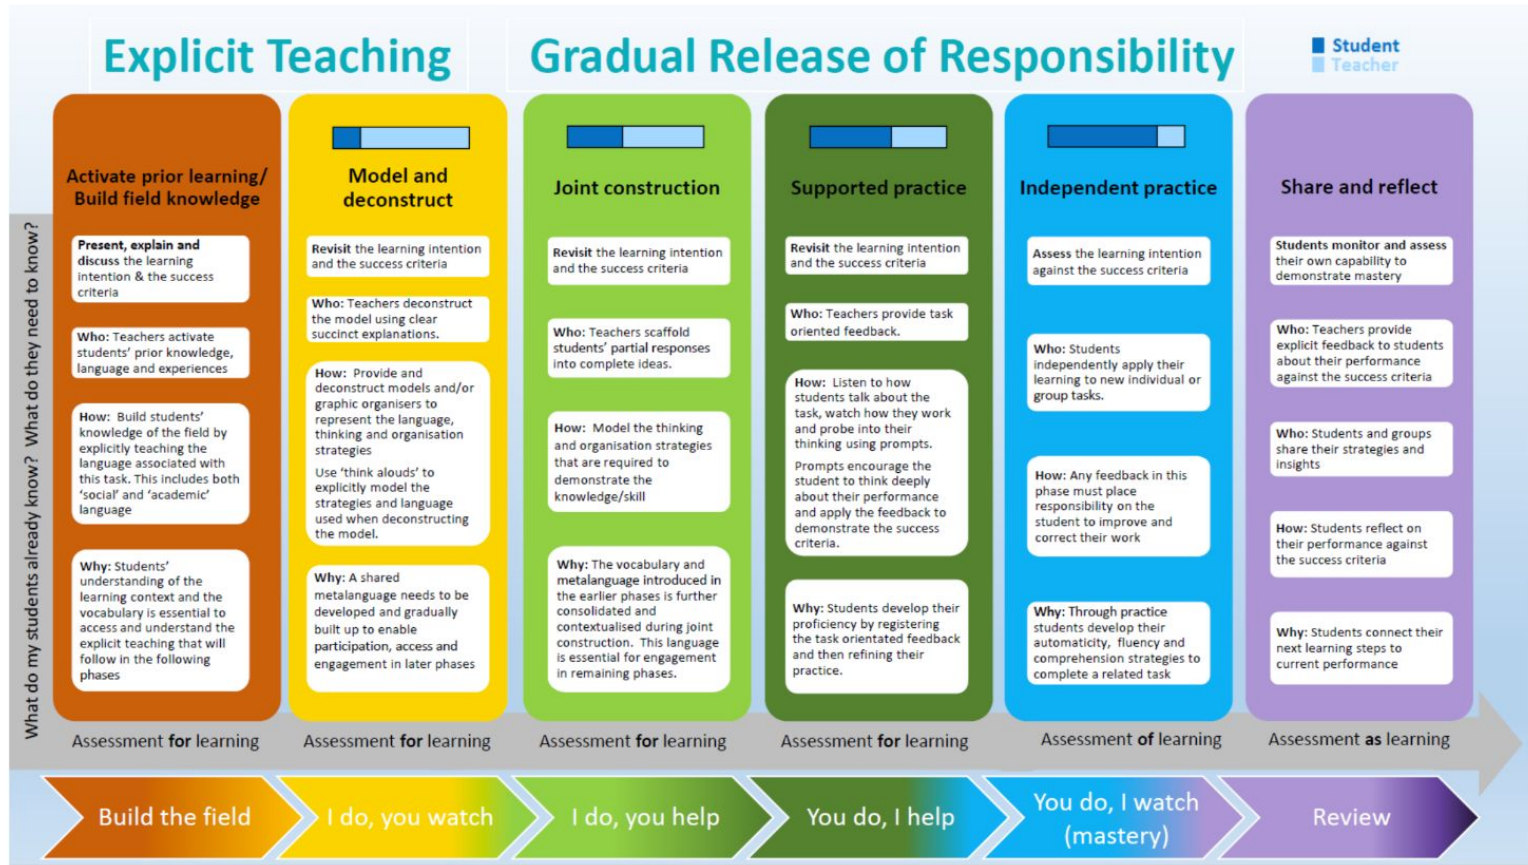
Explicit Teaching

Gradual Release of Responsibility

Student
Teacher

What do my students already know? What do they need to know?

Activate prior learning/ Build field knowledge

Present, explain and discuss the learning intention & the success criteria

Who: Teachers activate students' prior knowledge, language and experiences

How: Build students' knowledge of the field by explicitly teaching the language associated with this task. This includes both 'social' and 'academic' language

Why: Students' understanding of the learning context and the vocabulary is essential to access and understand the explicit teaching that will follow in the following phases

Assessment for learning

Model and deconstruct

Revisit the learning intention and the success criteria

Who: Teachers deconstruct the model using clear succinct explanations.

How: Provide and deconstruct models and/or graphic organisers to represent the language, thinking and organisation strategies

Use 'think alouds' to explicitly model the strategies and language used when deconstructing the model.

Why: A shared metalanguage needs to be developed and gradually built up to enable participation, access and engagement in later phases

Assessment for learning

Joint construction

Revisit the learning intention and the success criteria

Who: Teachers scaffold students' partial responses into complete ideas.

How: Model the thinking and organisation strategies that are required to demonstrate the knowledge/skill

Why: The vocabulary and metalanguage introduced in the earlier phases is further consolidated and contextualised during joint construction. This language is essential for engagement in remaining phases.

Assessment for learning

Supported practice

Revisit the learning intention and the success criteria

Who: Teachers provide task oriented feedback.

How: Listen to how students talk about the task, watch how they work and probe into their thinking using prompts.

Prompts encourage the student to think deeply about their performance and apply the feedback to demonstrate the success criteria.

Why: Students develop their proficiency by registering the task orientated feedback and then refining their practice.

Assessment for learning

Independent practice

Assess the learning intention against the success criteria

Who: Students independently apply their learning to new individual or group tasks.

How: Any feedback in this phase must place responsibility on the student to improve and correct their work

Why: Through practice students develop their automaticity, fluency and comprehension strategies to complete a related task

Assessment of learning

Share and reflect

Students monitor and assess their own capability to demonstrate mastery

Who: Teachers provide explicit feedback to students about their performance against the success criteria

Who: Students and groups share their strategies and insights

How: Students reflect on their performance against the success criteria

Why: Students connect their next learning steps to current performance

Assessment as learning

Build the field
I do, you watch
I do, you help
You do, I help
You do, I watch (mastery)
Review